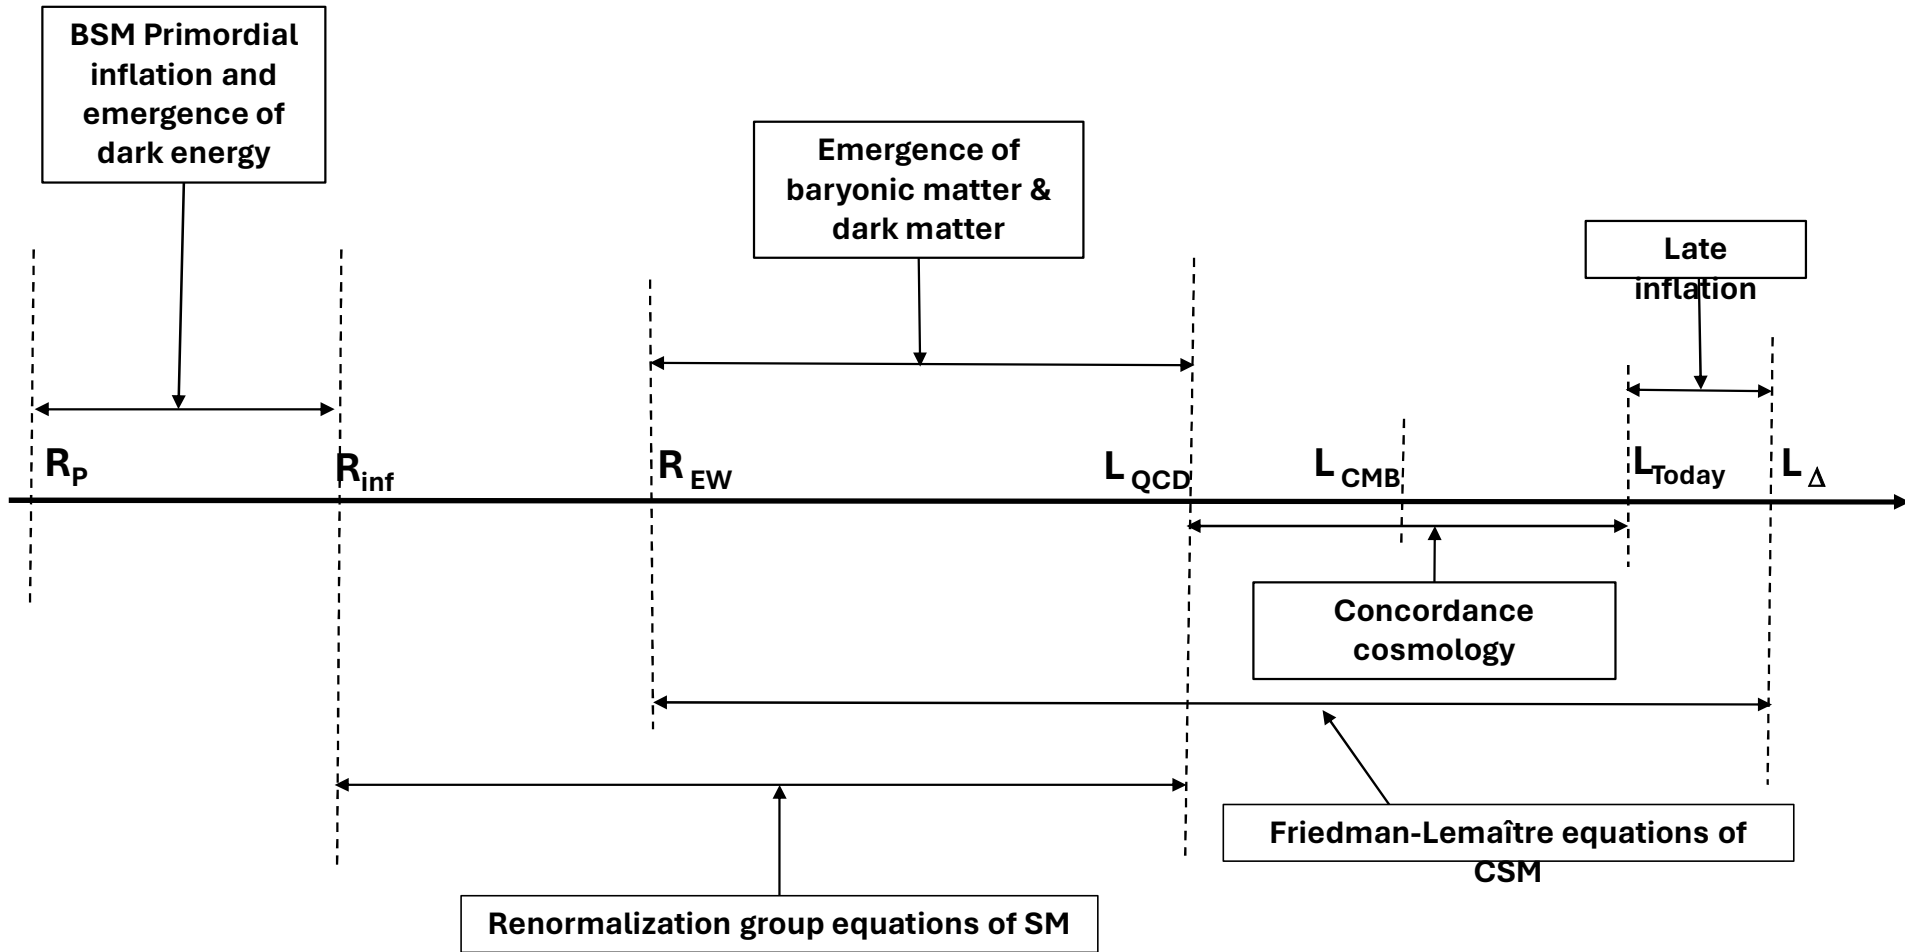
BSM Primordial inflation and emergence of dark energy

Emergence of baryonic matter & dark matter

Late inflation

$R_P$ $R_{inf}$ $R_{EW}$ $L_{QCD}$ $L_{CMB}$ $L_{Today}$ $L_{\Delta}$

Concordance cosmology

Friedman-Lemaître equations of CSM

Renormalization group equations of SM